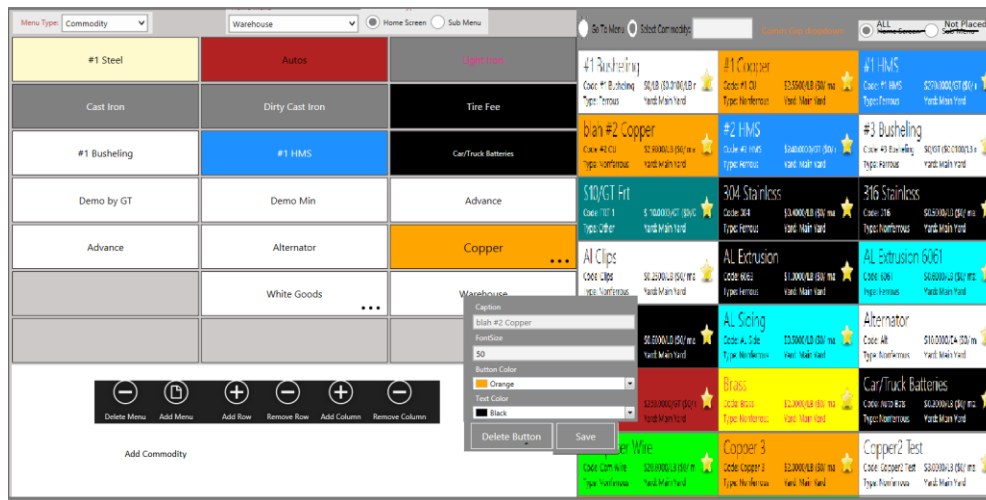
Menu Type: Commodity
Warehouse
Home Screen
Sub Menu

| #1 Steel | Autos | Light Iron |
|---|---|---|
| Cast Iron | Dirty Cast Iron | Tire Fee |
| #1 Busheling | #1 HMS | Car/Truck Batteries |
| Demo by GT | Demo Min | Advance |
| Advance | Alternator | Copper |
| | White Goods | Warehouse |

Delete Menu
Add Menu
Add Row
Remove Row
Add Column
Remove Column

Add Commodity

Caption
blah #2 Copper
FontSize
50
Button Color
Orange
Text Color
Black
Delete Button
Save

Go To Menu
Select Commodity:
ALL
Not Placed
Home Screen
Sub Menu

#1 Busheling
Code: #1 Busheling $0/LB ($0.0100/LB r
Type: Ferrous Yard: Main Yard

#1 Copper
Code: #1 CU $2.5500/LB ($0/ ma
Type: Nonferrous Yard: Main Yard

#1 HMS
Code: #1 HMS $279.0000/GT ($0/ m
Type: Ferrous Yard: Main Yard

blah #2 Copper
Code: #2 CU $2.6000/LB ($0/ ma
Type: Nonferrous Yard: Main Yard

#2 HMS
Code: #2 HMS $0/GT
Type: Ferrous Yard: Main Yard

#3 Busheling
Code: #3 Busheling $0/GT ($0.0100/LB r
Type: Ferrous Yard: Main Yard

$10/GT Frt
Code: FRT 1 $10.0000/GT ($0/ m
Type: Other Yard: Main Yard

304 Stainless
Code: 304 $0.4000/LB ($0/ ma
Type: Ferrous Yard: Main Yard

316 Stainless
Code: 316 $0.5000/LB ($0/ ma
Type: Nonferrous Yard: Main Yard

Al Clips
Code: Clips $0.2500/LB ($0/ ma
Type: Nonferrous Yard: Main Yard

AL Extrusion
Code: 6063 $1.2000/LB ($0/ ma
Type: Ferrous Yard: Main Yard

AL Extrusion 6061
Code: 6061 $0.6000/LB ($0/ ma
Type: Ferrous Yard: Main Yard

$0.0000/LB ($0/ ma
Yard: Main Yard

AL Sicing
Code: AL Side $0.3000/LB ($0/ ma
Type: Nonferrous Yard: Main Yard

Alternator
Code: Alt $10.0000/EA ($0/ ma
Type: Nonferrous Yard: Main Yard

$250.0000/GT ($0/
Yard: Main Yard

Brass
Code: Brass $2.0000/LB ($0/ ma
Type: Nonferrous Yard: Main Yard

Car/Truck Batteries
Code: Batts $0.2000/LB ($0/ ma
Type: Nonferrous Yard: Main Yard

Copper Wire
Code: Com Wire $2.0000/LB ($0/ ma
Type: Nonferrous Yard: Main Yard

Copper 3
Code: Copper 3 $2.0000/LB ($0/ ma
Type: Nonferrous Yard: Main Yard

Copper2 Test
Code: Copper2 Test $2.0000/LB ($0/ ma
Type: Nonferrous Yard: Main Yard